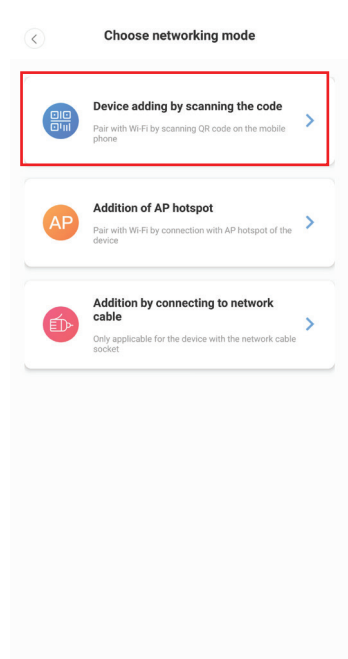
Choose networking mode

Device adding by scanning the code
Pair with Wi-Fi by scanning QR code on the mobile phone

AP
Addition of AP hotspot
Pair with Wi-Fi by connection with AP hotspot of the device

Addition by connecting to network cable
Only applicable for the device with the network cable socket